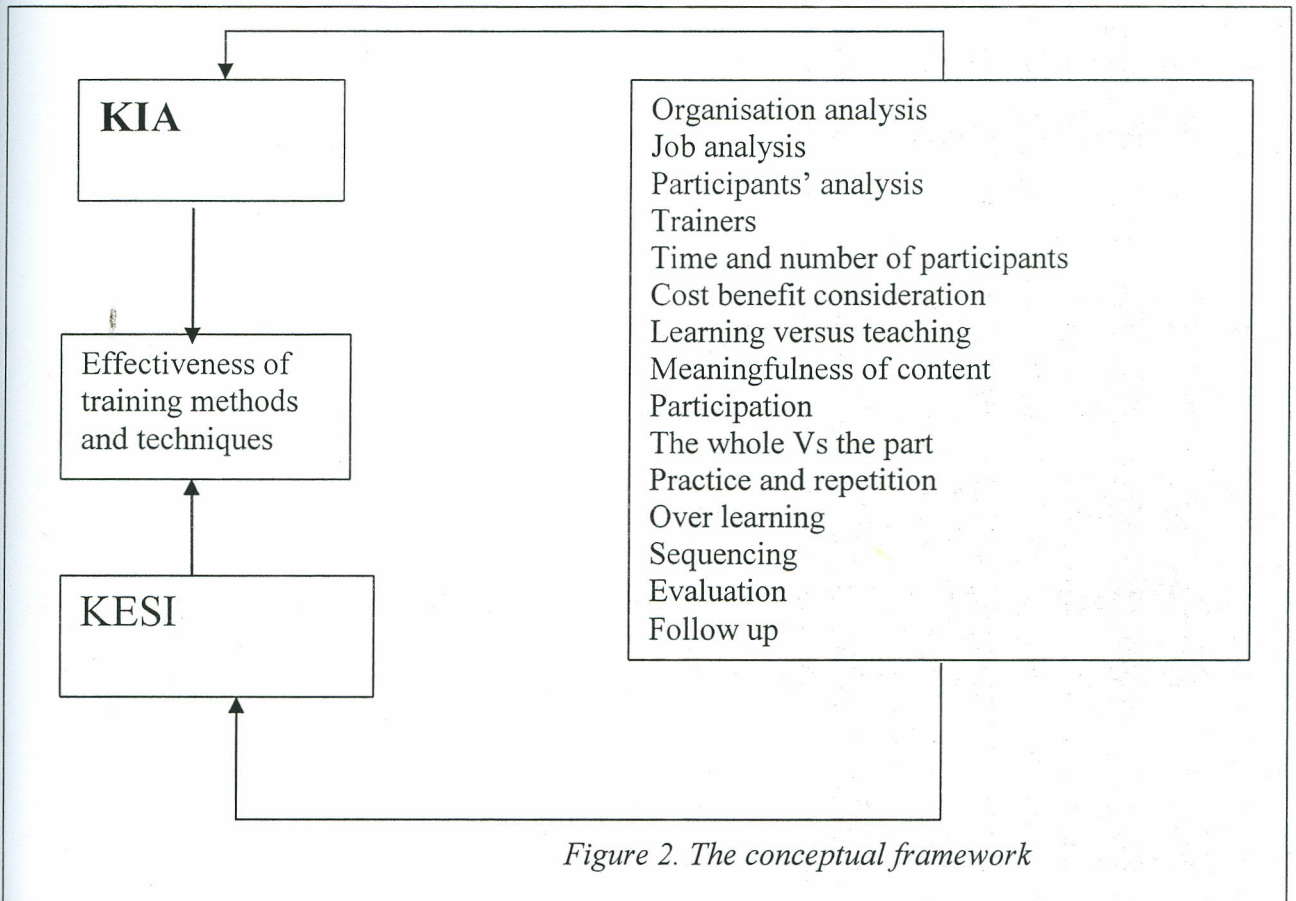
KIA

Effectiveness of training methods and techniques

KESI

Organisation analysis
Job analysis
Participants' analysis
Trainers
Time and number of participants
Cost benefit consideration
Learning versus teaching
Meaningfulness of content
Participation
The whole Vs the part
Practice and repetition
Over learning
Sequencing
Evaluation
Follow up

Figure 2. The conceptual framework